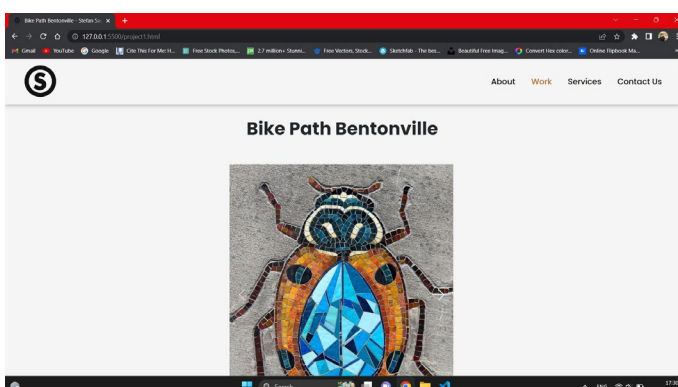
Bike Path Bentonville - Stefan Sa ×
127.0.0.1:5500/project1.html
Gmail YouTube Google Cite This For Me: H... Free Stock Photos,... 2.7 million+ Stunni... Free Vectors, Stock... Sketchfab - The bes... Beautiful Free Imag... Convert Hex color... Online Flipbook Ma...
S
About Work Services Contact Us
Bike Path Bentonville
Search
ENG
17:30